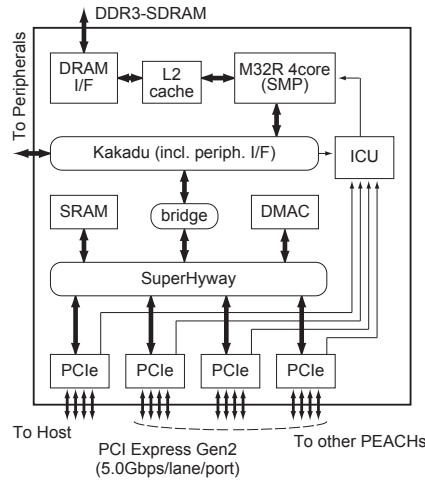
DDR3-SDRAM

To Peripherals

DRAM I/F

L2 cache

M32R 4core (SMP)

Kakadu (incl. periph. I/F)

ICU

SRAM

bridge

DMAC

SuperHyway

PCIe

PCIe

PCIe

PCIe

To Host

PCI Express Gen2 (5.0Gbps/lane/port)

To other PEACHs